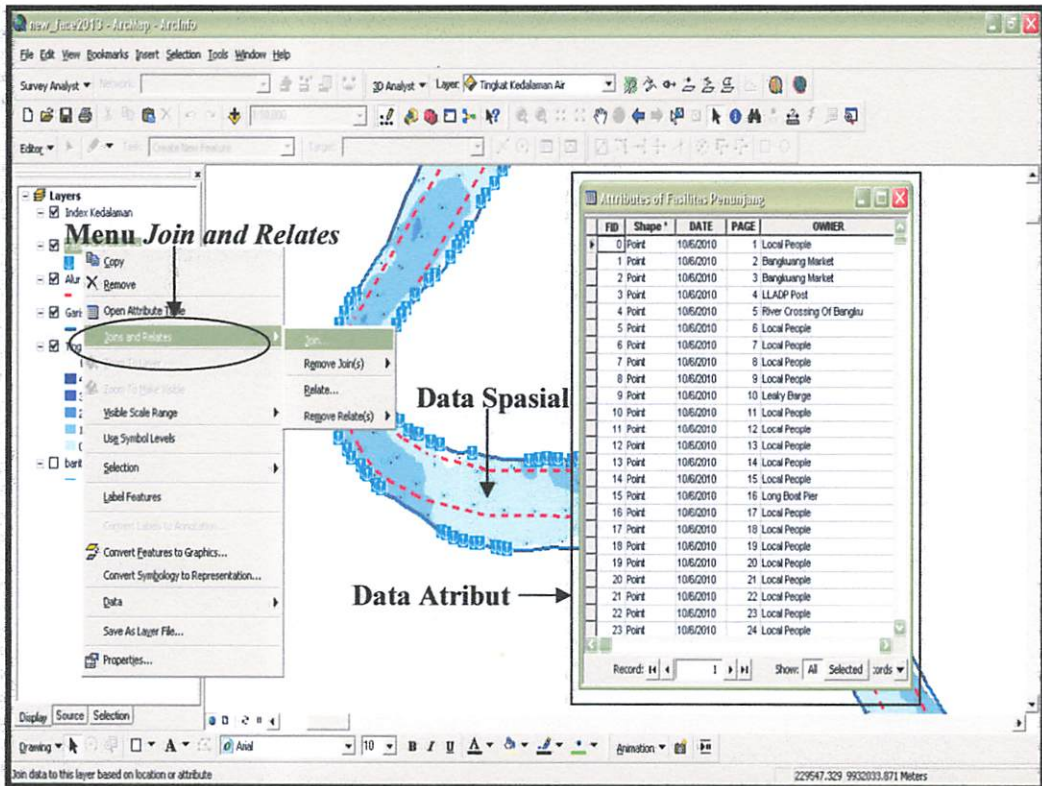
new_fase2013 - ArcMap - ArcInfo

File Edit View Bookmarks Insert Selection Tools Window Help

Survey Analyst ▾ Network: 3D Analyst ▾ Layer: Tingkat Kedalaman Air

1:50.000

Editor ▾ Task: Create New Feature Target:

Layers
Index Kedalaman
Alur
Garis
Tng
barit

Menu *Join and Relates*

Copy
Remove
Open Attribute Table
Joins and Relates
Zoom To Layer
Zoom To Make Visible
Visible Scale Range
Use Symbol Levels
Selection
Label Features
Convert Labels to Annotation...
Convert Features to Graphics...
Convert Symbology to Representation...
Data
Save As Layer File...
Properties...

Join...
Remove Join(s)
Relate...
Remove Relate(s)

Data Spasial

Data Atribut

Attributes of Fasilitas Penunjang

| FID | Shape * | DATE | PAGE | OWNER |
|---|---|---|---|---|
| 0 | Point | 10/6/2010 | 1 | Local People |
| 1 | Point | 10/6/2010 | 2 | Bangkuang Market |
| 2 | Point | 10/6/2010 | 3 | Bangkuang Market |
| 3 | Point | 10/6/2010 | 4 | LLADP Post |
| 4 | Point | 10/6/2010 | 5 | River Crossing Of Banglau |
| 5 | Point | 10/6/2010 | 6 | Local People |
| 6 | Point | 10/6/2010 | 7 | Local People |
| 7 | Point | 10/6/2010 | 8 | Local People |
| 8 | Point | 10/6/2010 | 9 | Local People |
| 9 | Point | 10/6/2010 | 10 | Leaky Barge |
| 10 | Point | 10/6/2010 | 11 | Local People |
| 11 | Point | 10/6/2010 | 12 | Local People |
| 12 | Point | 10/6/2010 | 13 | Local People |
| 13 | Point | 10/6/2010 | 14 | Local People |
| 14 | Point | 10/6/2010 | 15 | Local People |
| 15 | Point | 10/6/2010 | 16 | Long Boat Pier |
| 16 | Point | 10/6/2010 | 17 | Local People |
| 17 | Point | 10/6/2010 | 18 | Local People |
| 18 | Point | 10/6/2010 | 19 | Local People |
| 19 | Point | 10/6/2010 | 20 | Local People |
| 20 | Point | 10/6/2010 | 21 | Local People |
| 21 | Point | 10/6/2010 | 22 | Local People |
| 22 | Point | 10/6/2010 | 23 | Local People |
| 23 | Point | 10/6/2010 | 24 | Local People |

Record: 1 Show: All Selected Records

Display Source Selection

Drawing ▾ Arial 10 B I U A ▾ Animation ▾

Join data to this layer based on location or attribute

229547.329 9932033.871 Meters